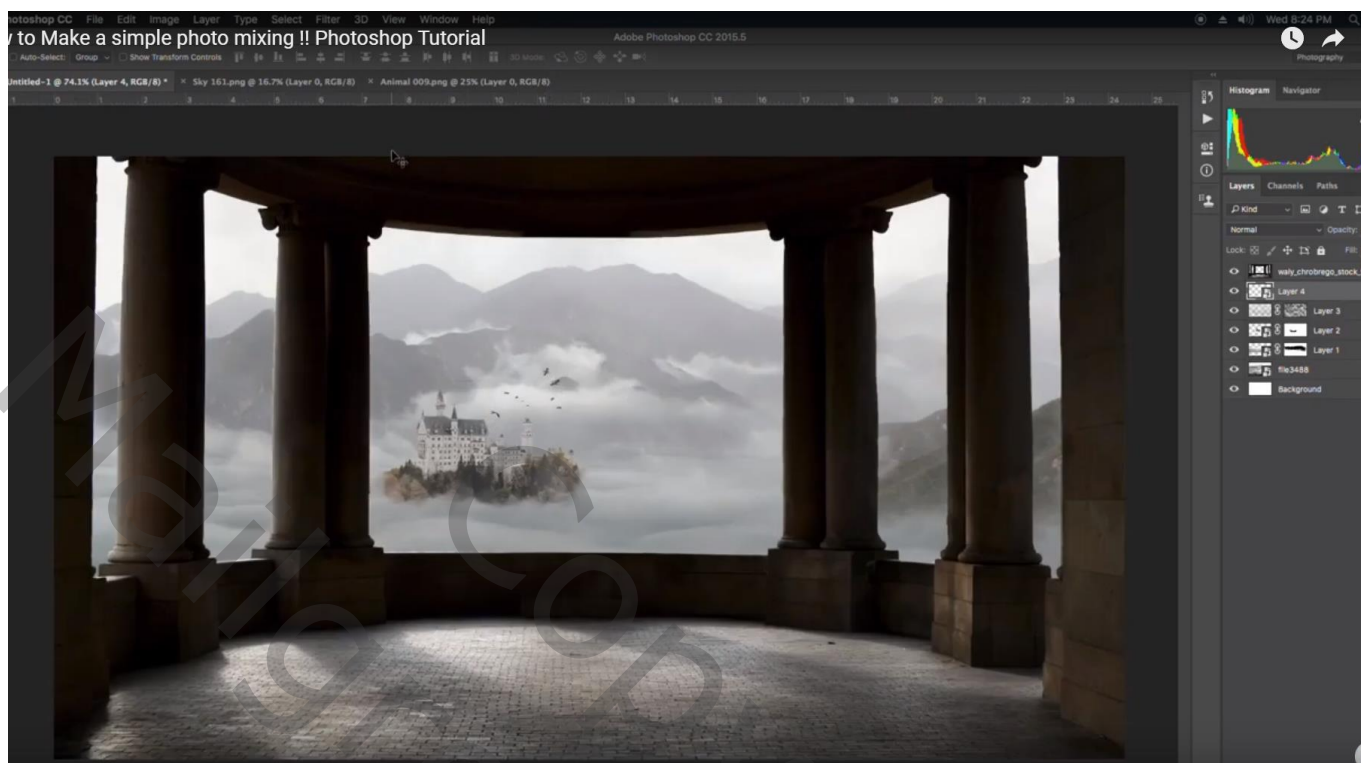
hotoshop CC File Edit Image Layer Type Select Filter 3D View Window Help
Wed 8:24 PM
y to Make a simple photo mixing !! Photoshop Tutorial
Adobe Photoshop CC 2015.5
Auto-Select: Group Show Transform Controls 3D Mode:
Photography
Untitled-1 @ 74.1% (Layer 4, RGB/8) * × Sky 161.png @ 16.7% (Layer 0, RGB/8) × Animal 009.png @ 25% (Layer 0, RGB/8)
Histogram Navigator
Layers Channels Paths
Kind
Normal Opacity:
Lock: Fill:
waly_chrobrego_stock_
Layer 4
Layer 3
Layer 2
Layer 1
file3488
Background